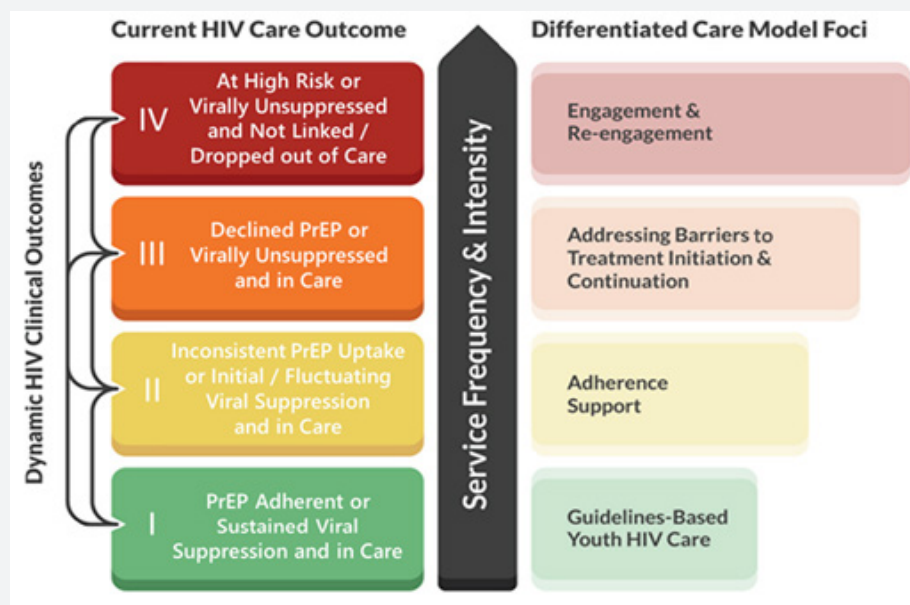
Current HIV Care Outcome

Differentiated Care Model Foci

Dynamic HIV Clinical Outcomes

IV At High Risk or Virally Unsuppressed and Not Linked / Dropped out of Care

III Declined PrEP or Virally Unsuppressed and in Care

II Inconsistent PrEP Uptake or Initial / Fluctuating Viral Suppression and in Care

I PrEP Adherent or Sustained Viral Suppression and in Care

Service Frequency & Intensity

Engagement & Re-engagement

Addressing Barriers to Treatment Initiation & Continuation

Adherence Support

Guidelines-Based Youth HIV Care